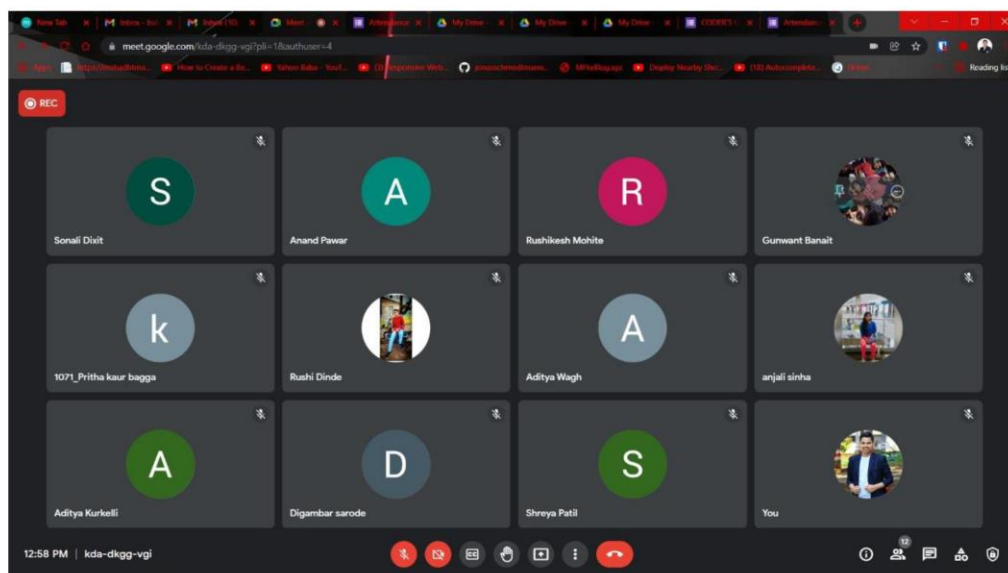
New Tab | Inbox - | Inbox (10) | Meet | Attendance | My Drive | My Drive | My Drive | CODES | Attendance

meet.google.com/kda-dkgg-vgi?pli=1&authuser=4

Apps | https://mahadbtma... | How to Create a Re... | Yahoo Baba - YouT... | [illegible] | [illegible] | MPIelBag.api | Deploy Nearby Sho... | (18) Autocomplete... | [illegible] | Reading list

REC

S
Sonali Dixit

A
Anand Pawar

R
Rushikesh Mohite

Gunwant Banait

k
1071_Pritha kaur bagga

Rushi Dinde

A
Aditya Wagh

anjali sinha

A
Aditya Kurkelli

D
Digambar sarode

S
Shreya Patil

You

12:58 PM | kda-dkgg-vgi

12